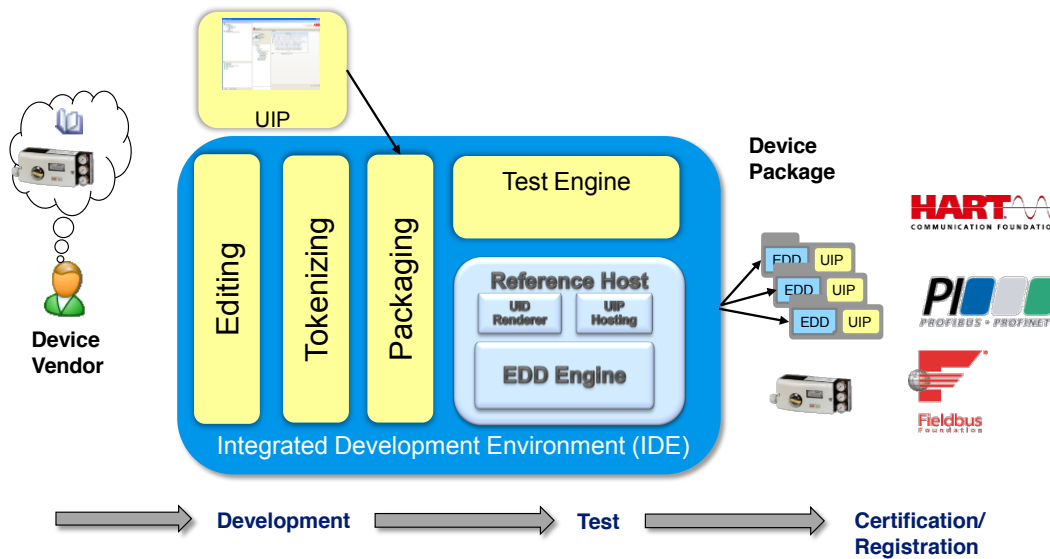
UIP

Device Vendor

Editing

Tokenizing

Packaging

Test Engine

Reference Host

UID Renderer

UIP Hosting

EDD Engine

Integrated Development Environment (IDE)

Device Package

EDD UIP

EDD UIP

EDD UIP

HART COMMUNICATION FOUNDATIO

PI PROFIBUS • PROFINET

Fieldbus Foundation

Development

Test

Certification/ Registration